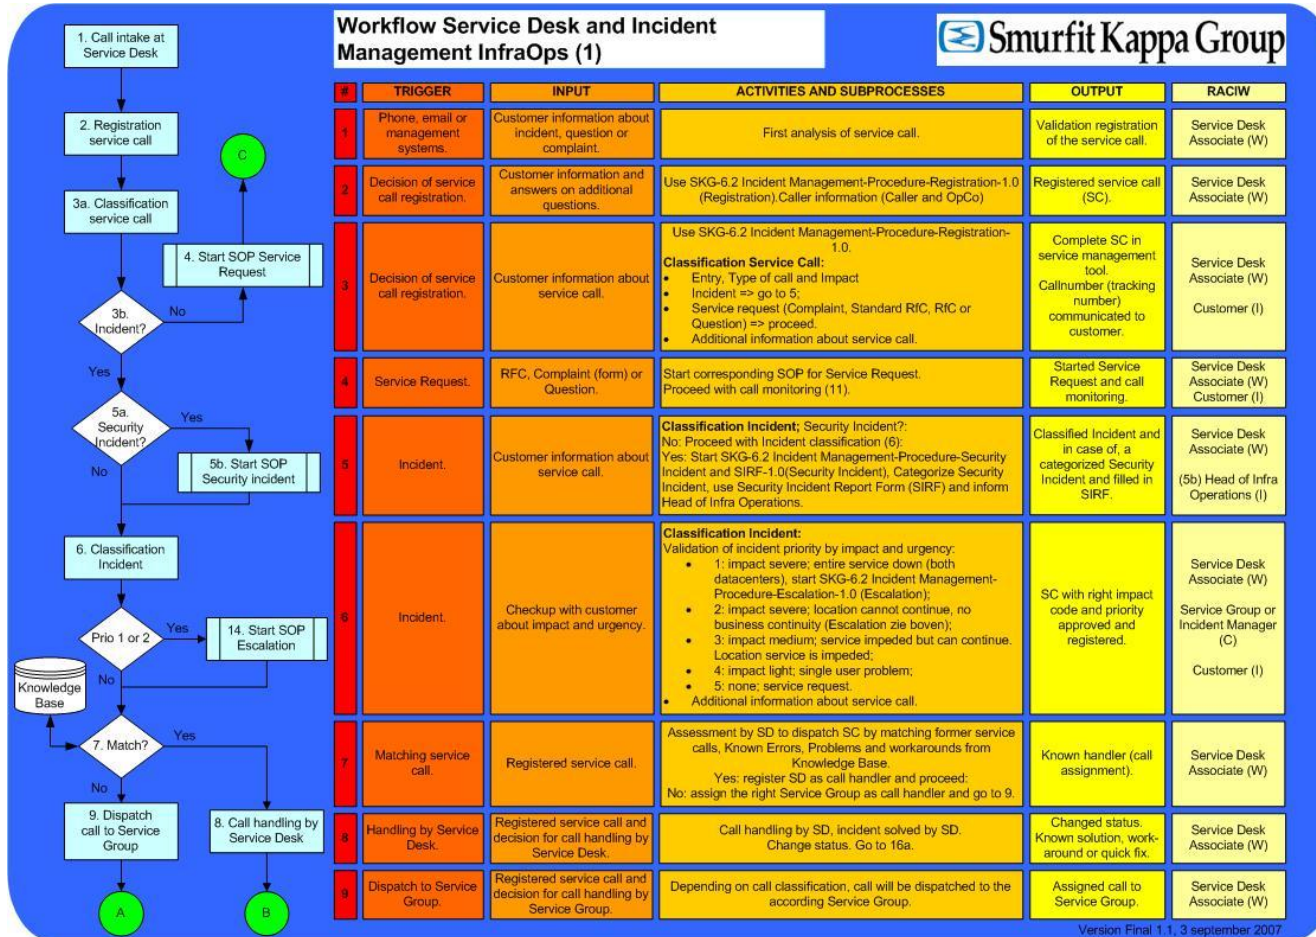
Workflow Service Desk and Incident Management InfraOps (1)

Smurfit Kappa Group

1. Call intake at Service Desk

2. Registration service call

3a. Classification service call

C

4. Start SOP Service Request

3b. Incident?

No

Yes

5a. Security Incident?

Yes

No

5b. Start SOP Security incident

6. Classification Incident

Prio 1 or 2

Yes

14. Start SOP Escalation

No

Knowledge Base

7. Match?

Yes

No

9. Dispatch call to Service Group

8. Call handling by Service Desk

A

B

| # | TRIGGER | INPUT | ACTIVITIES AND SUBPROCESSES | OUTPUT | RACIW |
|---|---|---|---|---|---|
| 1 | Phone, email or management systems. | Customer information about incident, question or complaint. | First analysis of service call. | Validation registration of the service call. | Service Desk Associate (W) |
| 2 | Decision of service call registration. | Customer information and answers on additional questions. | Use SKG-6.2 Incident Management-Procedure-Registration-1.0 (Registration).Caller information (Caller and OpCo) | Registered service call (SC). | Service Desk Associate (W) |
| 3 | Decision of service call registration. | Customer information about service call. | Use SKG-6.2 Incident Management-Procedure-Registration-1.0. **Classification Service Call:** • Entry, Type of call and Impact • Incident => go to 5; • Service request (Complaint, Standard RfC, RfC or Question) => proceed. • Additional information about service call. | Complete SC in service management tool. Callnumber (tracking number) communicated to customer. | Service Desk Associate (W) Customer (I) |
| 4 | Service Request. | RFC, Complaint (form) or Question. | Start corresponding SOP for Service Request. Proceed with call monitoring (11). | Started Service Request and call monitoring. | Service Desk Associate (W) Customer (I) |
| 5 | Incident. | Customer information about service call. | **Classification Incident;** Security Incident?: No: Proceed with Incident classification (6): Yes: Start SKG-6.2 Incident Management-Procedure-Security Incident and SIRF-1.0(Security Incident), Categorize Security Incident, use Security Incident Report Form (SIRF) and inform Head of Infra Operations. | Classified Incident and in case of, a categorized Security Incident and filled in SIRF. | Service Desk Associate (W) (5b) Head of Infra Operations (I) |
| 6 | Incident. | Checkup with customer about impact and urgency. | **Classification Incident:** Validation of incident priority by impact and urgency: • 1: impact severe; entire service down (both datacenters), start SKG-6.2 Incident Management-Procedure-Escalation-1.0 (Escalation); • 2: impact severe; location cannot continue, no business continuity (Escalation zie boven); • 3: impact medium; service impeded but can continue. Location service is impeded; • 4: impact light; single user problem; • 5: none; service request. • Additional information about service call. | SC with right impact code and priority approved and registered. | Service Desk Associate (W) Service Group or Incident Manager (C) Customer (I) |
| 7 | Matching service call. | Registered service call. | Assessment by SD to dispatch SC by matching former service calls, Known Errors, Problems and workarounds from Knowledge Base. Yes: register SD as call handler and proceed: No: assign the right Service Group as call handler and go to 9. | Known handler (call assignment). | Service Desk Associate (W) |
| 8 | Handling by Service Desk. | Registered service call and decision for call handling by Service Desk. | Call handling by SD, incident solved by SD. Change status. Go to 16a. | Changed status. Known solution, work-around or quick fix. | Service Desk Associate (W) |
| 9 | Dispatch to Service Group. | Registered service call and decision for call handling by Service Group. | Depending on call classification, call will be dispatched to the according Service Group. | Assigned call to Service Group. | Service Desk Associate (W) |

Version Final 1.1, 3 september 2007